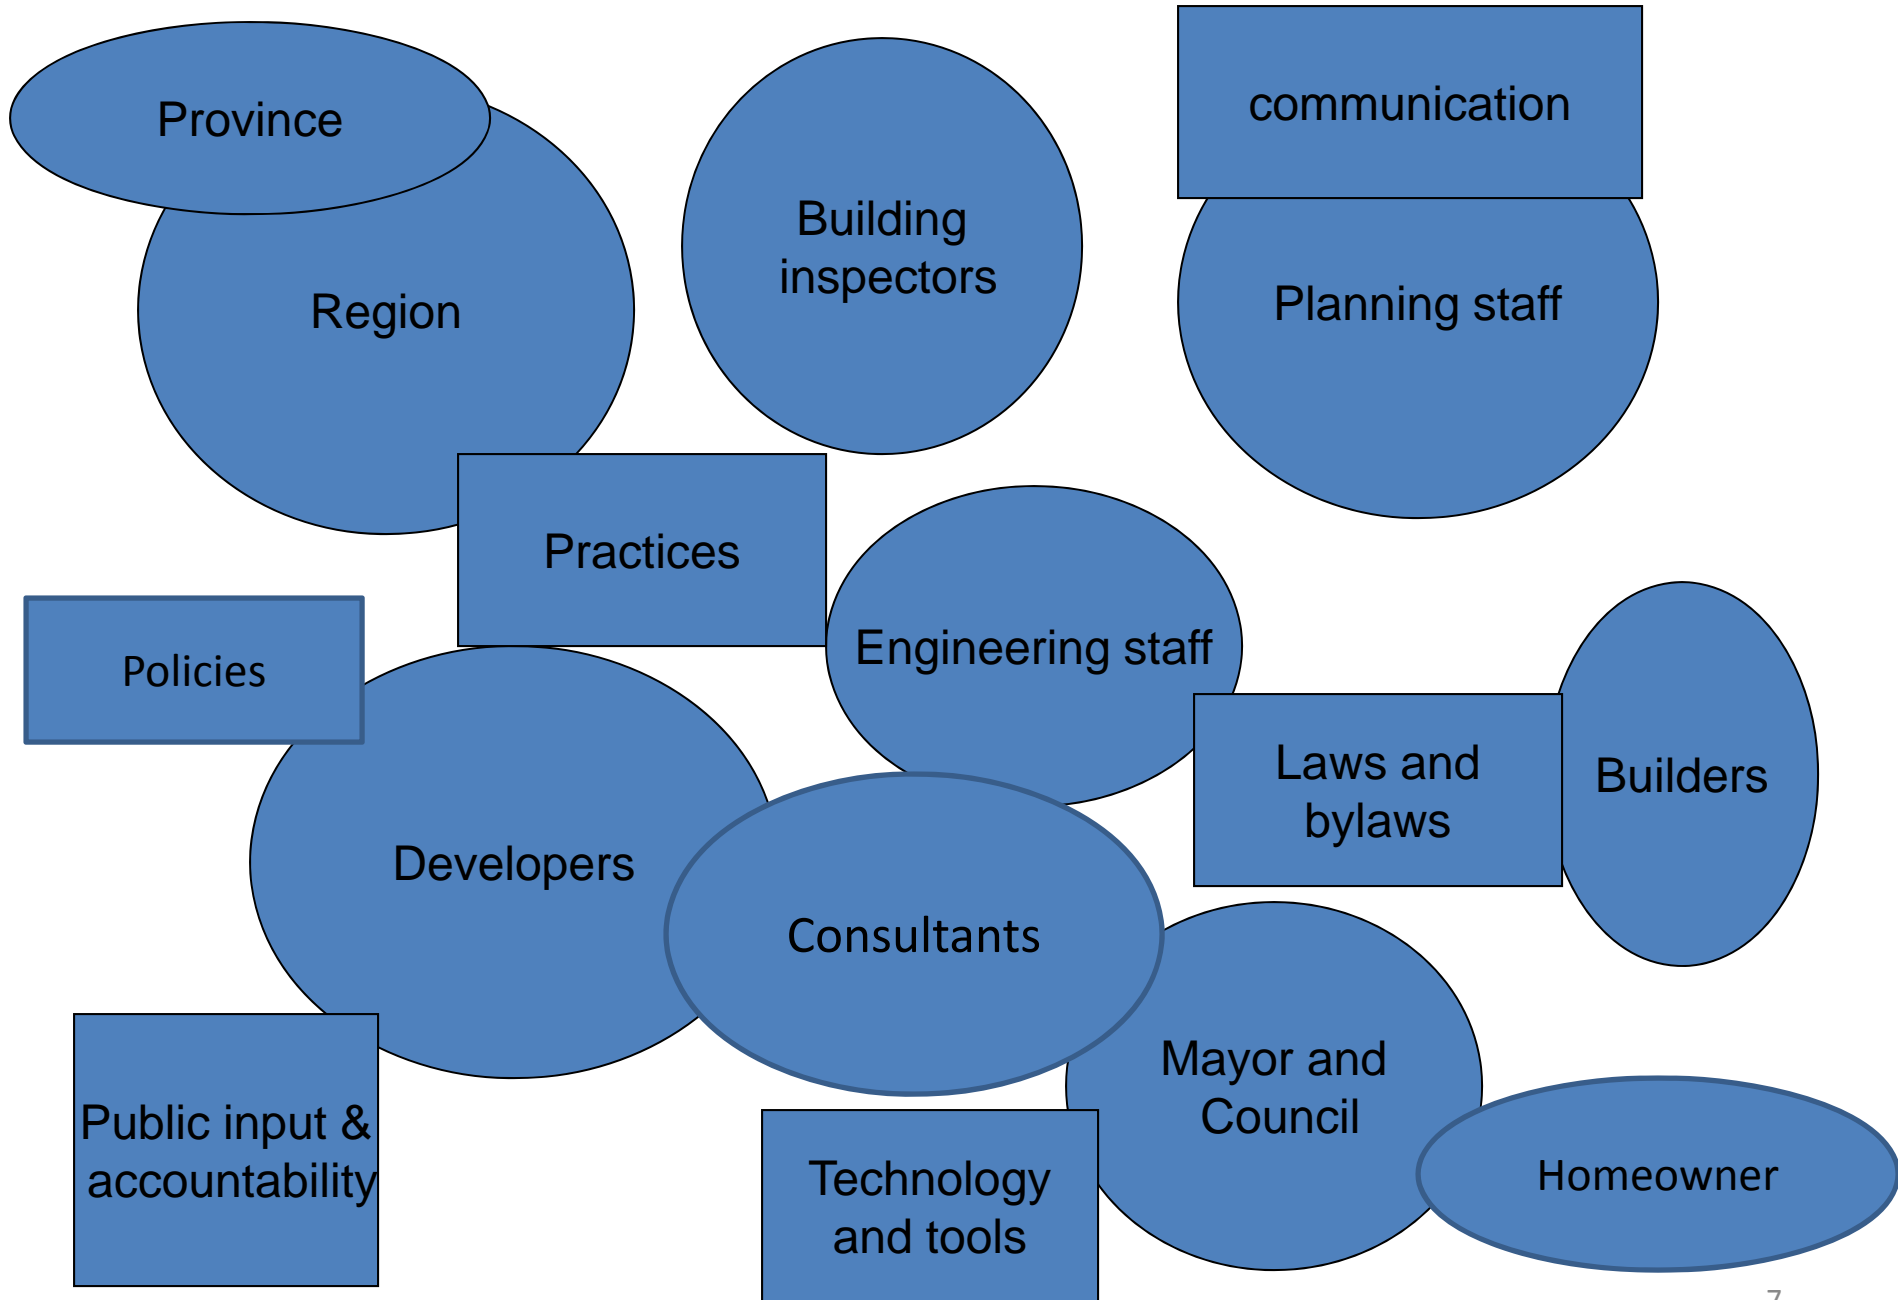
Province

Region

Building inspectors

communication

Planning staff

Practices

Policies

Engineering staff

Laws and bylaws

Builders

Developers

Consultants

Mayor and Council

Public input & accountability

Technology and tools

Homeowner

7